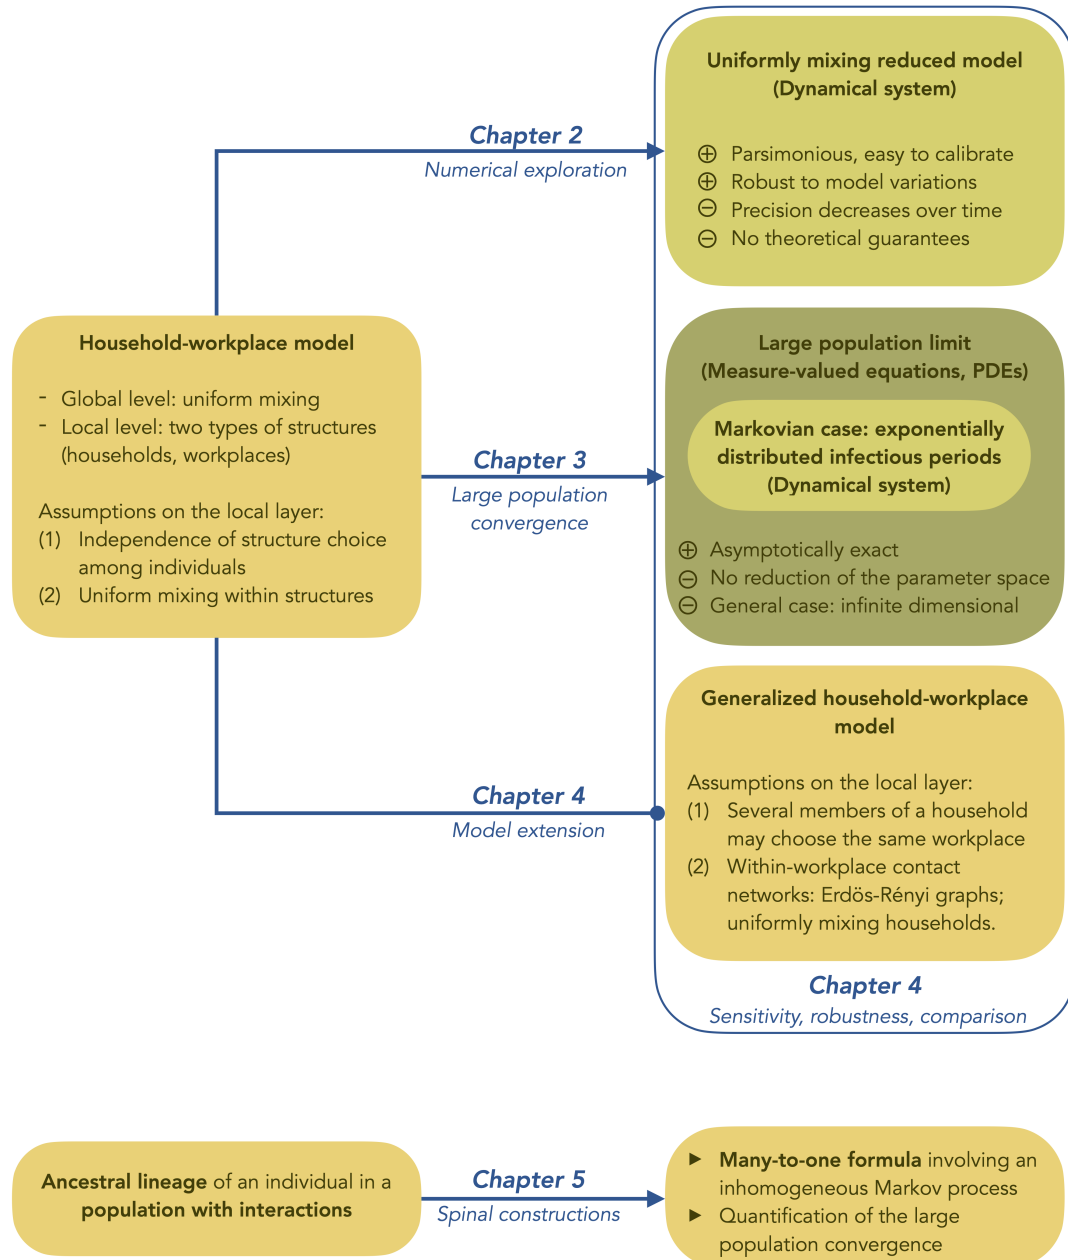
Household-workplace model

- Global level: uniform mixing
- Local level: two types of structures (households, workplaces)

Assumptions on the local layer:
(1) Independence of structure choice among individuals
(2) Uniform mixing within structures

Chapter 2
Numerical exploration

Uniformly mixing reduced model
(Dynamical system)

⊕ Parsimonious, easy to calibrate
⊕ Robust to model variations
⊖ Precision decreases over time
⊖ No theoretical guarantees

Chapter 3
Large population convergence

Large population limit
(Measure-valued equations, PDEs)

Markovian case: exponentially distributed infectious periods
(Dynamical system)

⊕ Asymptotically exact
⊖ No reduction of the parameter space
⊖ General case: infinite dimensional

Chapter 4
Model extension

Generalized household-workplace model

Assumptions on the local layer:
(1) Several members of a household may choose the same workplace
(2) Within-workplace contact networks: Erdös-Rényi graphs; uniformly mixing households.

Chapter 4
Sensitivity, robustness, comparison

Ancestral lineage of an individual in a population with interactions

Chapter 5
Spinal constructions

▶ Many-to-one formula involving an inhomogeneous Markov process
▶ Quantification of the large population convergence